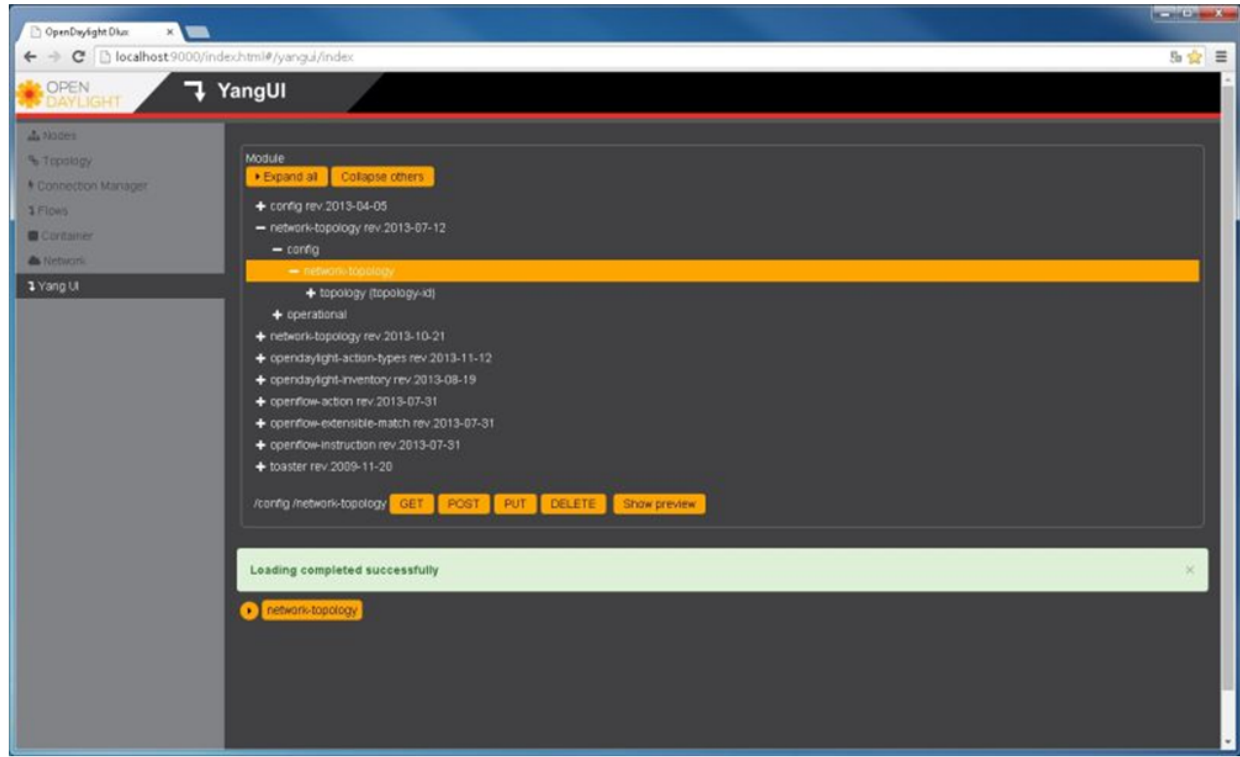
OpenDaylight Dlux ×

localhost:9000/index.html#/yangui/index

OPEN DAYLIGHT

YangUI

Nodes
Topology
Connection Manager
Flows
Container
Network
Yang UI

Module

Expand all Collapse others

+ config rev.2013-04-05
− network-topology rev.2013-07-12
− config
− network-topology
+ topology (topology-id)
+ operational
+ network-topology rev.2013-10-21
+ opendaylight-action-types rev.2013-11-12
+ opendaylight-inventory rev.2013-08-19
+ openflow-action rev.2013-07-31
+ openflow-extensible-match rev.2013-07-31
+ openflow-instruction rev.2013-07-31
+ toaster rev.2009-11-20

/config /network-topology GET POST PUT DELETE Show preview

Loading completed successfully ×

network-topology